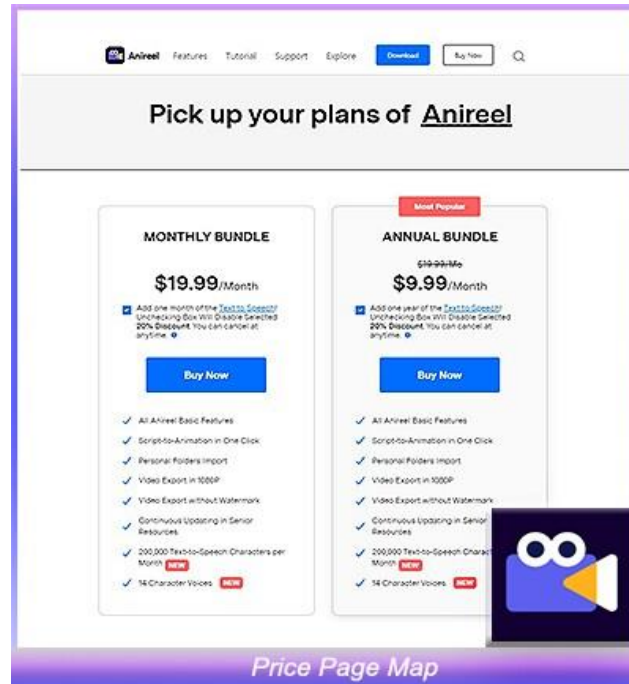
Anireel Features Tutorial Support Explore Download Buy Now

Pick up your plans of Anireel

MONTHLY BUNDLE

$19.99/Month

Add one month of the Text to Speech! Unchecking Box Will Disable Selected 20% Discount. You can cancel at anytime.

Buy Now

All Anireel Basic Features
Script-to-Animation in One Click
Personal Folders Import
Video Export in 1080P
Video Export without Watermark
Continuous Updating in Senior Resources
200,000 Text-to-Speech Characters per Month NEW
14 Character Voices NEW

Most Popular

ANNUAL BUNDLE

$19.99/Mo
$9.99/Month

Add one year of the Text to Speech! Unchecking Box Will Disable Selected 20% Discount. You can cancel at anytime.

Buy Now

All Anireel Basic Features
Script-to-Animation in One Click
Personal Folders Import
Video Export in 1080P
Video Export without Watermark
Continuous Updating in Senior Resources
200,000 Text-to-Speech Charact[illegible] Month NEW
14 Character Voices NEW

Price Page Map